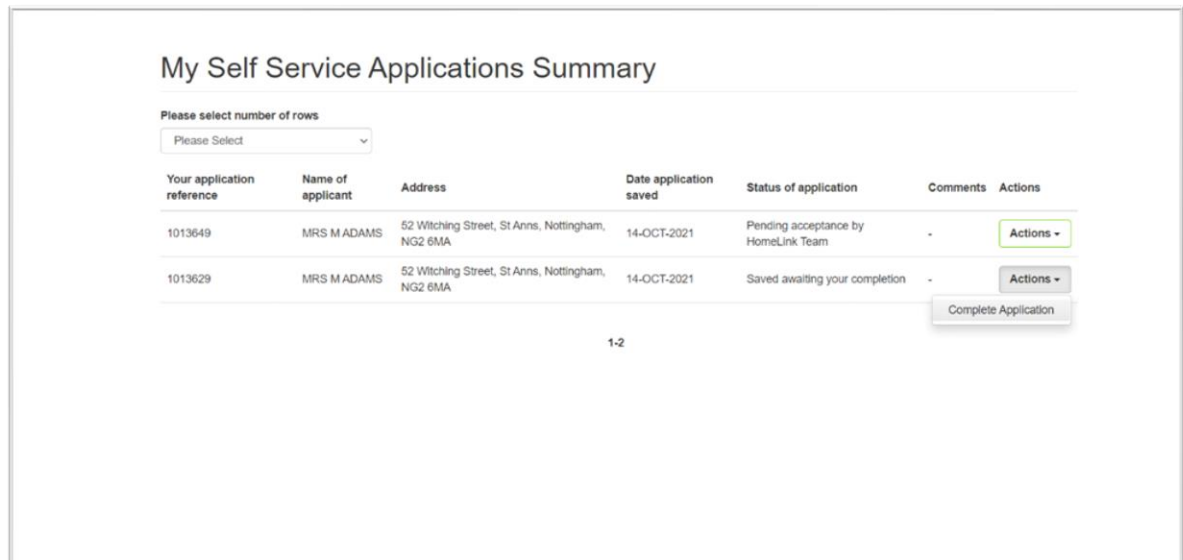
My Self Service Applications Summary

Please select number of rows

Please Select

| Your application reference | Name of applicant | Address | Date application saved | Status of application | Comments | Actions |
|---|---|---|---|---|---|---|
| 1013649 | MRS M ADAMS | 52 Witching Street, St Anns, Nottingham, NG2 6MA | 14-OCT-2021 | Pending acceptance by HomeLink Team | - | Actions ▾ |
| 1013629 | MRS M ADAMS | 52 Witching Street, St Anns, Nottingham, NG2 6MA | 14-OCT-2021 | Saved awaiting your completion | - | Actions ▾ |

Complete Application

1-2